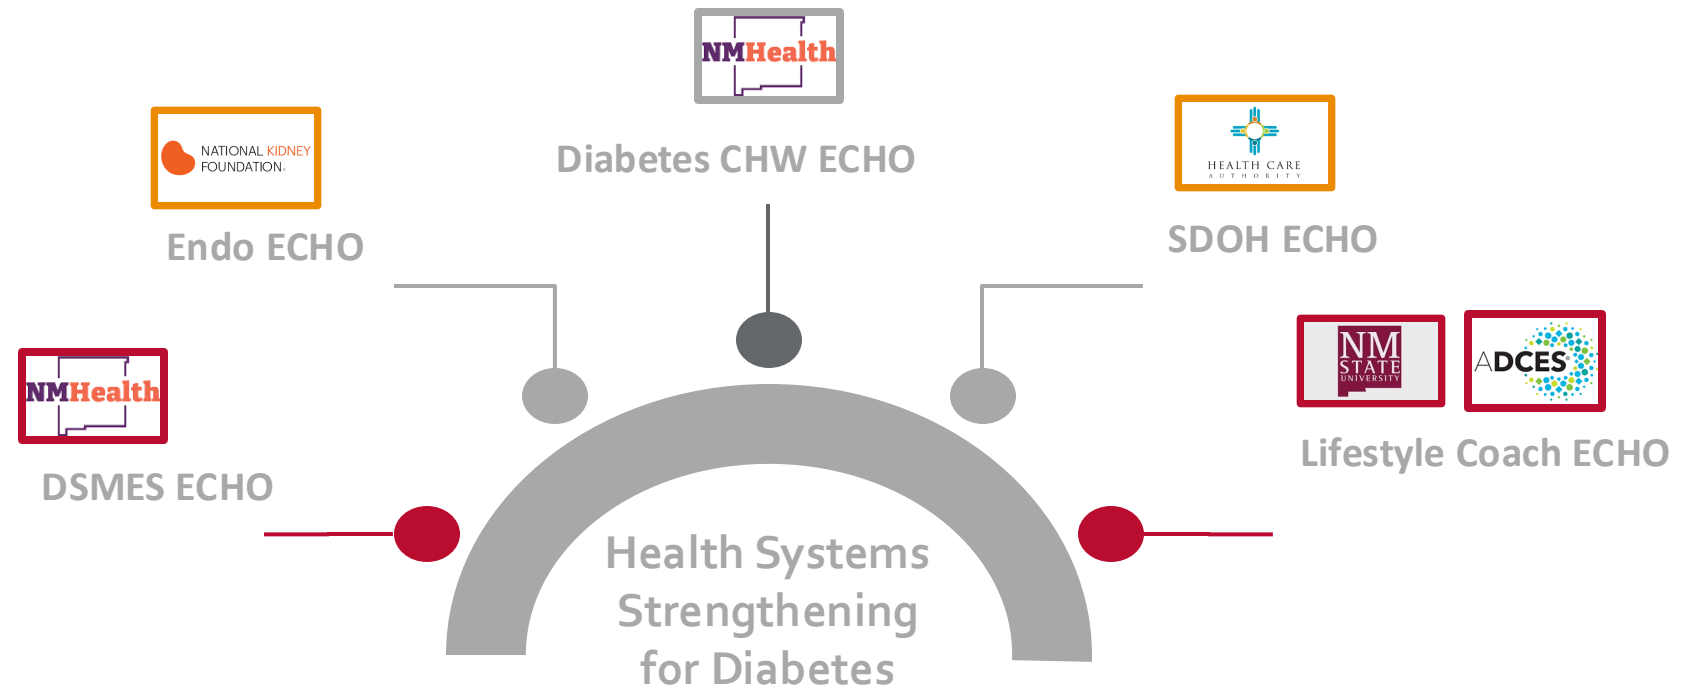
NMHealth

Diabetes CHW ECHO

NATIONAL KIDNEY FOUNDATION.

Endo ECHO

HEALTH CARE AUTHORITY

SDOH ECHO

NMHealth

DSMES ECHO

NM STATE UNIVERSITY

ADCES

Lifestyle Coach ECHO

Health Systems Strengthening for Diabetes